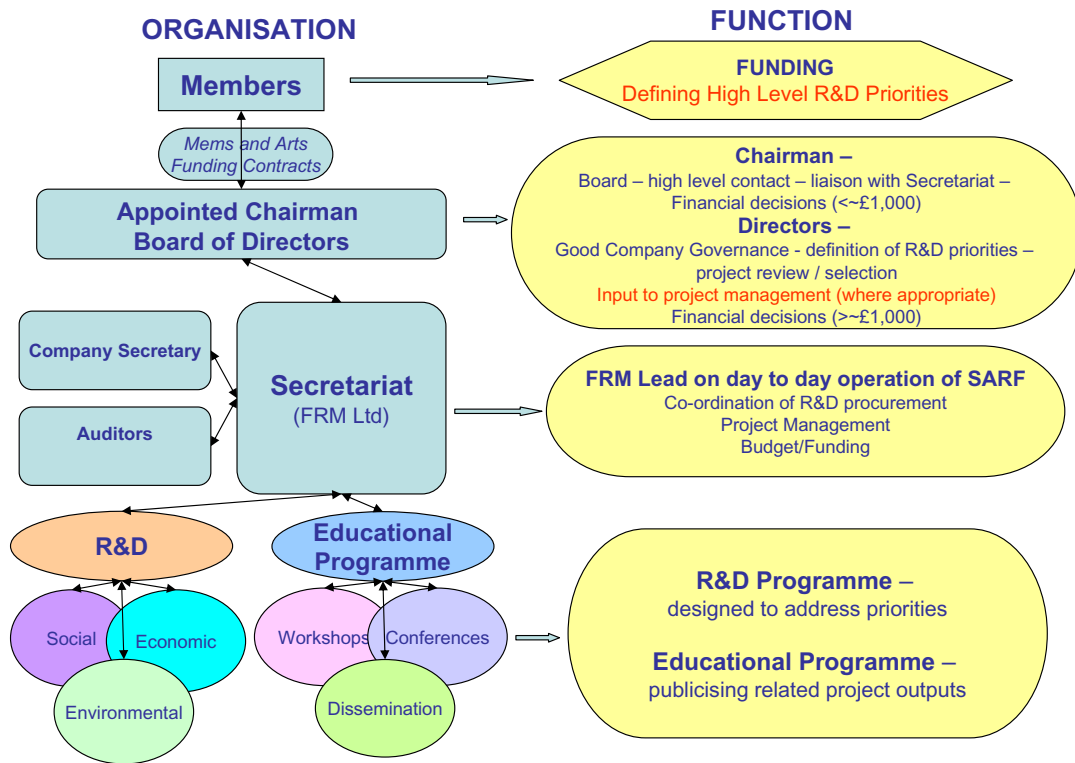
ORGANISATION

FUNCTION

Members

FUNDING
Defining High Level R&D Priorities

Mems and Arts Funding Contracts

Appointed Chairman
Board of Directors

Chairman –
Board – high level contact – liaison with Secretariat – Financial decisions (<~£1,000)
Directors –
Good Company Governance - definition of R&D priorities – project review / selection
Input to project management (where appropriate)
Financial decisions (>~£1,000)

Company Secretary

Auditors

Secretariat
(FRM Ltd)

FRM Lead on day to day operation of SARF
Co-ordination of R&D procurement
Project Management
Budget/Funding

R&D

Educational Programme

Social

Economic

Environmental

Workshops

Conferences

Dissemination

R&D Programme –
designed to address priorities

Educational Programme –
publicising related project outputs